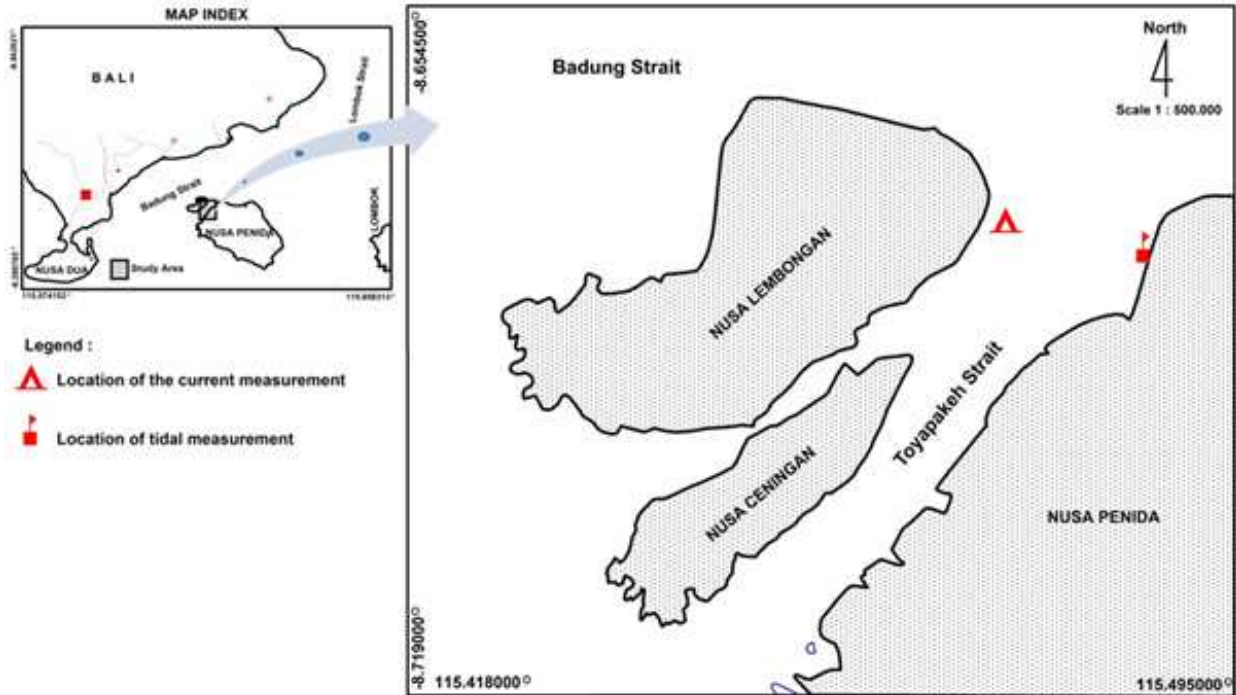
MAP INDEX

BALI

Lombok Strait

Badung Strait

NUSA PENIDA

LOMBOK

NUSA DUA

Study Area

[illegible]

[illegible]

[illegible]

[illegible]

Legend :

Location of the current measurement

Location of tidal measurement

-8.654500°

Badung Strait

North

Scale 1 : 500.000

NUSA LEMBONGAN

NUSA CENINGAN

Toyapakeh Strait

NUSA PENIDA

-8.719000°

115.418000°

115.495000°